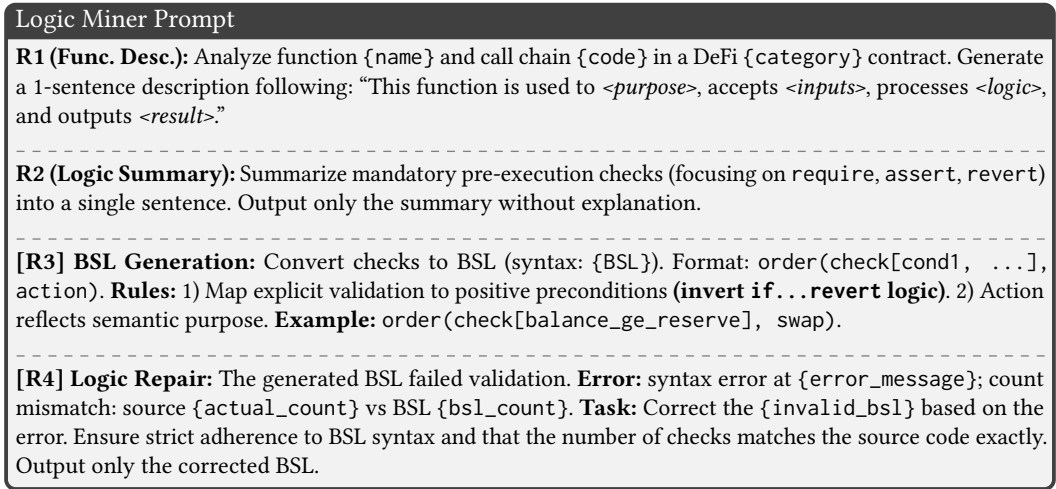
Logic Miner Prompt

**R1 (Func. Desc.):** Analyze function {name} and call chain {code} in a DeFi {category} contract. Generate a 1-sentence description following: "This function is used to <purpose>, accepts <inputs>, processes <logic>, and outputs <result>."

**R2 (Logic Summary):** Summarize mandatory pre-execution checks (focusing on require, assert, revert) into a single sentence. Output only the summary without explanation.

**[R3] BSL Generation:** Convert checks to BSL (syntax: {BSL}). Format: order(check[cond1, ...], action). **Rules:** 1) Map explicit validation to positive preconditions **(invert if...revert logic)**. 2) Action reflects semantic purpose. **Example:** order(check[balance_ge_reserve], swap).

**[R4] Logic Repair:** The generated BSL failed validation. **Error:** syntax error at {error_message}; count mismatch: source {actual_count} vs BSL {bsl_count}. **Task:** Correct the {invalid_bsl} based on the error. Ensure strict adherence to BSL syntax and that the number of checks matches the source code exactly. Output only the corrected BSL.